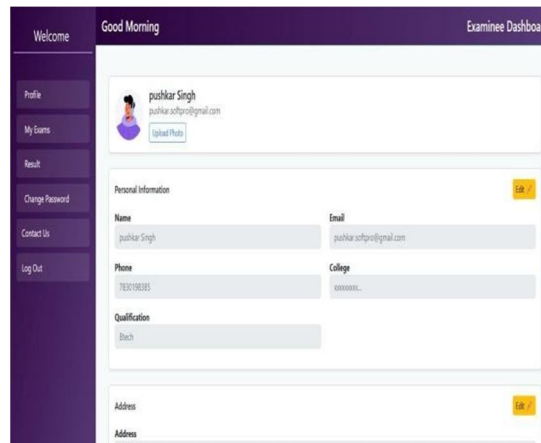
Welcome

Profile

My Exams

Result

Change Password

Contact Us

Log Out

Good Morning

Examinee Dashboa

pushkar Singh

pushkar.softpro@gmail.com

Upload Photo

Personal Information

Edit

Name

pushkar Singh

Email

pushkar.softpro@gmail.com

Phone

7830198385

College

ioooooo...

Qualification

Btech

Address

Edit

Address